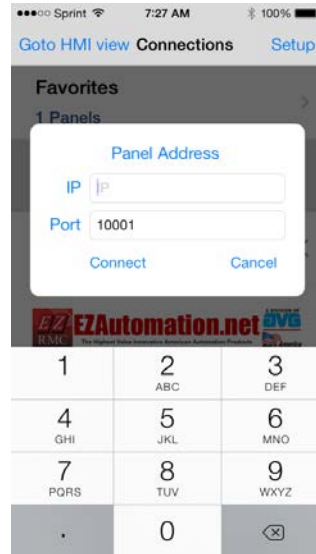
●●●○○ Sprint 7:27 AM 100%

Goto HMI view Connections Setup

Favorites

1 Panels

Panel Address

IP IP

Port 10001

Connect Cancel

EZ RMC EZAutomation.net

The Highest Value Innovative American Automation Products

AVG

1

2 ABC

3 DEF

4 GHI

5 JKL

6 MNO

7 PQRS

8 TUV

9 WXYZ

.

0